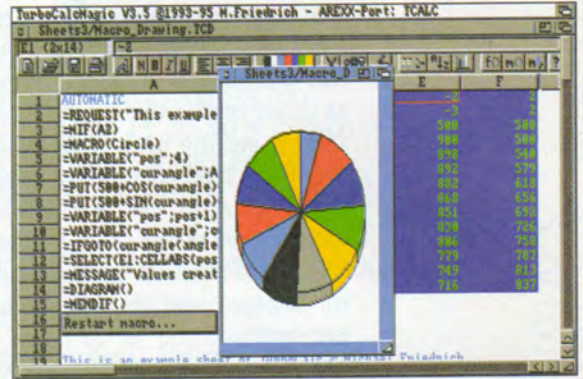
TurboCalcMagie V3.5 ©1993-95 M.Friedrich - AREXX-Port: TCALC
Sheets3/Macro_Drawing.TCD
E1 (2x14)
-2
Sheets3/Macro_D
A
E
F

| | A | E | F |
|---|---|---|---|
| 1 | AUTOMATIC | -2 | 2 |
| 2 | =REQUEST("This example | -3 | 2 |
| 3 | =NIF(A2) | 500 | 500 |
| 4 | =MACRO(Circle) | 900 | 500 |
| 5 | =VARIABLE("pos";4) | 898 | 540 |
| 6 | =VARIABLE("curangle";A | 892 | 579 |
| 7 | =PUT(500+COS(curangle) | 882 | 618 |
| 8 | =PUT(500+SIN(curangle) | 868 | 656 |
| 9 | =VARIABLE("pos";pos+1) | 851 | 692 |
| 10 | =VARIABLE("curangle";c | 830 | 726 |
| 11 | =IFGOTO(curangle(angle | 806 | 758 |
| 12 | =SELECT(E1:CELLABS(pos | 779 | 787 |
| 13 | =MESSAGE("Values creat | 749 | 813 |
| 14 | =DIAGRAM() | 716 | 837 |
| 15 | =NENDIF() | | |
| 16 | Restart macro... | | |
| 17 | | | |
| 18 | | | |
| 19 | This is an example sheet by TurboCalc © Michael Friedrich | | |